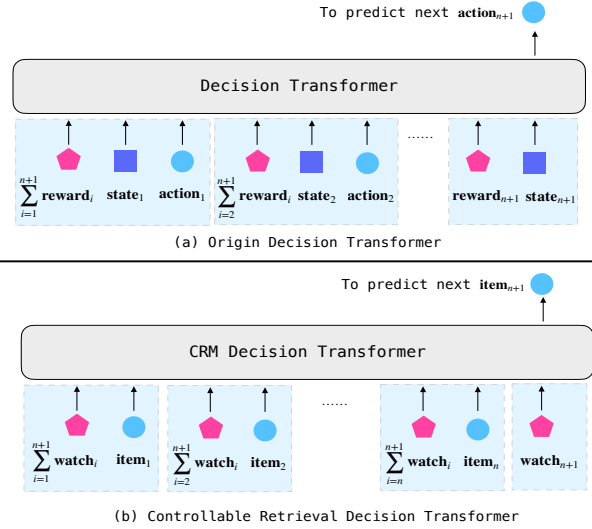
To predict next $\mathbf{action}_{n+1}$

Decision Transformer

$\sum_{i=1}^{n+1}\mathbf{reward}_i$ $\mathbf{state}_1$ $\mathbf{action}_1$

$\sum_{i=2}^{n+1}\mathbf{reward}_i$ $\mathbf{state}_2$ $\mathbf{action}_2$

......

$\mathbf{reward}_{n+1}$ $\mathbf{state}_{n+1}$

(a) Origin Decision Transformer

To predict next $\mathbf{item}_{n+1}$

CRM Decision Transformer

$\sum_{i=1}^{n+1}\mathbf{watch}_i$ $\mathbf{item}_1$

$\sum_{i=2}^{n+1}\mathbf{watch}_i$ $\mathbf{item}_2$

......

$\sum_{i=n}^{n+1}\mathbf{watch}_i$ $\mathbf{item}_n$

$\mathbf{watch}_{n+1}$

(b) Controllable Retrieval Decision Transformer